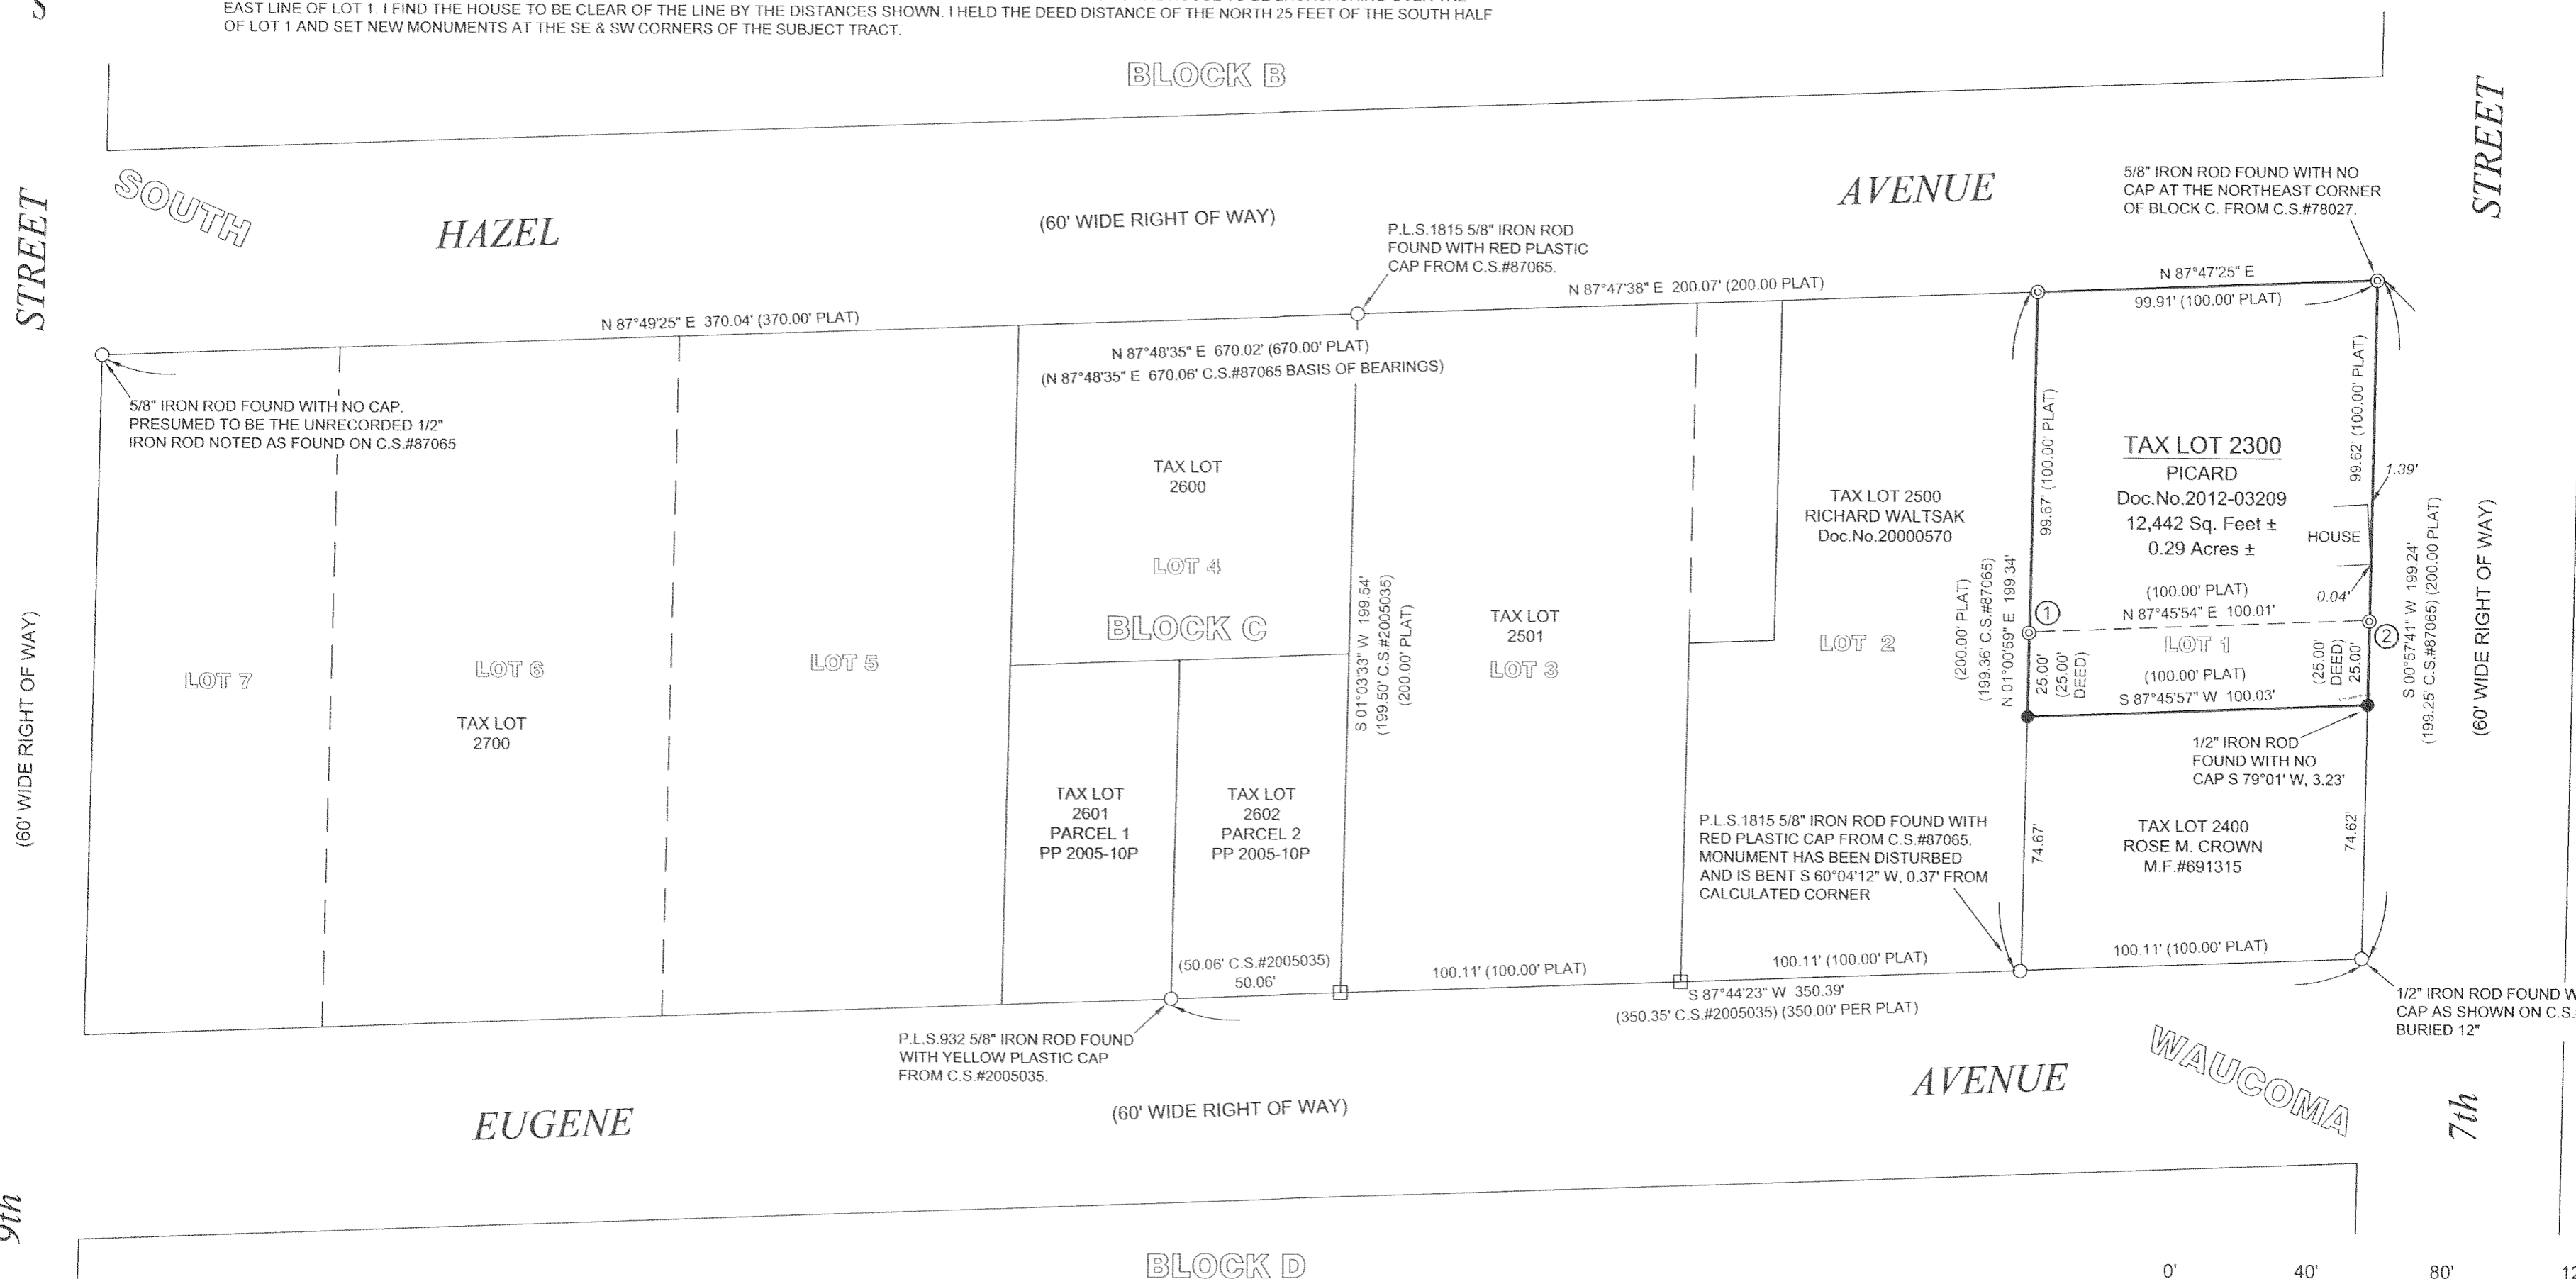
EAST LINE OF LOT 1. I FIND THE HOUSE TO BE CLEAR OF THE LINE BY THE DISTANCES SHOWN. I HELD THE DEED DISTANCE OF THE NORTH 25 FEET OF THE SOUTH HALF OF LOT 1 AND SET NEW MONUMENTS AT THE SE & SW CORNERS OF THE SUBJECT TRACT.

BLOCK B

STREET

SOUTH

HAZEL

(60' WIDE RIGHT OF WAY)

AVENUE

5/8" IRON ROD FOUND WITH NO CAP AT THE NORTHEAST CORNER OF BLOCK C. FROM C.S.#78027.

STREET

P.L.S.1815 5/8" IRON ROD FOUND WITH RED PLASTIC CAP FROM C.S.#87065.

N 87°47'25" E

N 87°47'38" E 200.07' (200.00 PLAT)

99.91' (100.00' PLAT)

N 87°49'25" E 370.04' (370.00' PLAT)

N 87°48'35" E 670.02' (670.00' PLAT)
(N 87°48'35" E 670.06' C.S.#87065 BASIS OF BEARINGS)

5/8" IRON ROD FOUND WITH NO CAP. PRESUMED TO BE THE UNRECORDED 1/2" IRON ROD NOTED AS FOUND ON C.S.#87065

99.67' (100.00' PLAT)

99.62' (100.00' PLAT)

1.39'

TAX LOT 2300
PICARD
Doc.No.2012-03209
12,442 Sq. Feet ±
0.29 Acres ±

TAX LOT 2600

TAX LOT 2500
RICHARD WALTSAK
Doc.No.20000570

HOUSE

LOT 4

S 01°03'33" W 199.54' (199.50' C.S.#2005035) (200.00' PLAT)

TAX LOT 2501

(200.00' PLAT) (199.36' C.S.#87065) N 01°00'59" E 199.34'

(100.00' PLAT)
N 87°45'54" E 100.01'

0.04'

S 00°57'41" W 199.24' (199.25' C.S.#87065) (200.00 PLAT)

(60' WIDE RIGHT OF WAY)

1

2

BLOCK C

LOT 2

LOT 1

LOT 7

LOT 6

LOT 5

LOT 3

25.00' (25.00' DEED)

(100.00' PLAT)
S 87°45'57" W 100.03'

(25.00' DEED) 25.00'

(60' WIDE RIGHT OF WAY)

TAX LOT 2700

1/2" IRON ROD FOUND WITH NO CAP S 79°01' W, 3.23'

TAX LOT 2601
PARCEL 1
PP 2005-10P

TAX LOT 2602
PARCEL 2
PP 2005-10P

P.L.S.1815 5/8" IRON ROD FOUND WITH RED PLASTIC CAP FROM C.S.#87065. MONUMENT HAS BEEN DISTURBED AND IS BENT S 60°04'12" W, 0.37' FROM CALCULATED CORNER

74.67'

TAX LOT 2400
ROSE M. CROWN
M.F.#691315

74.62'

(50.06' C.S.#2005035)
50.06'

100.11' (100.00' PLAT)

100.11' (100.00' PLAT)

100.11' (100.00' PLAT)

S 87°44'23" W 350.39'
(350.35' C.S.#2005035) (350.00' PER PLAT)

1/2" IRON ROD FOUND W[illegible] CAP AS SHOWN ON C.S.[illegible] BURIED 12"

P.L.S.932 5/8" IRON ROD FOUND WITH YELLOW PLASTIC CAP FROM C.S.#2005035.

AVENUE

WAUCOMA

(60' WIDE RIGHT OF WAY)

EUGENE

7th

9th

BLOCK D

0' 40' 80' 12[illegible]